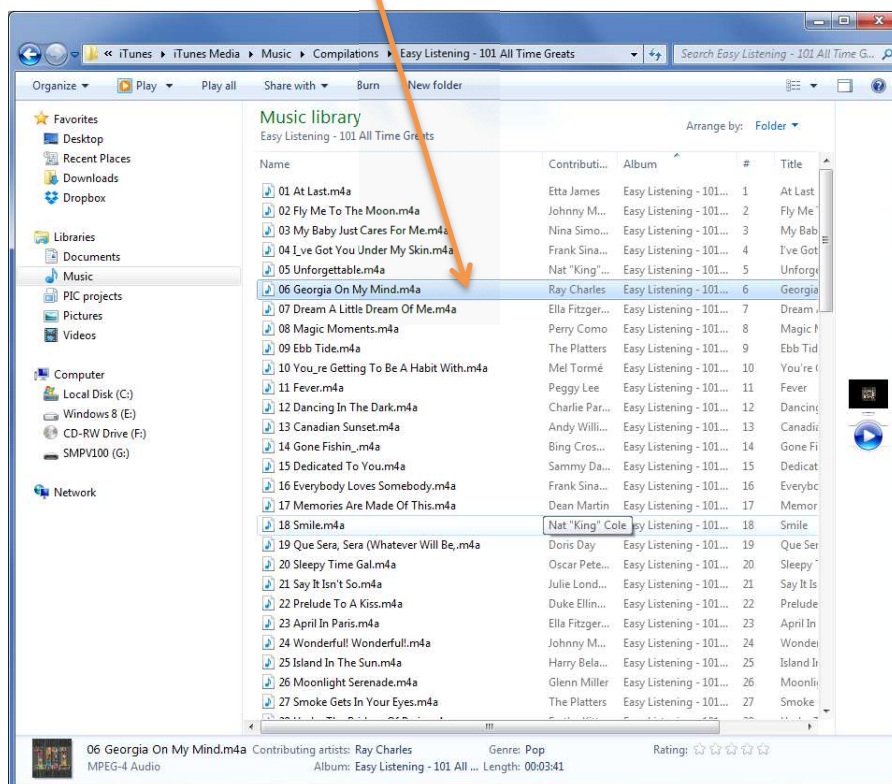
« iTunes ▸ iTunes Media ▸ Music ▸ Compilations ▸ Easy Listening - 101 All Time Greats

Search Easy Listening - 101 All Time G...

Organize ▾ Play ▾ Play all Share with ▾ Burn New folder

Favorites
Desktop
Recent Places
Downloads
Dropbox

Libraries
Documents
Music
PIC projects
Pictures
Videos

Computer
Local Disk (C:)
Windows 8 (E:)
CD-RW Drive (F:)
SMPV100 (G:)

Network

Music library
Easy Listening - 101 All Time Greats

Arrange by: Folder ▾

| Name | Contributi... | Album | # | Title |
|---|---|---|---|---|
| 01 At Last.m4a | Etta James | Easy Listening - 101... | 1 | At Last |
| 02 Fly Me To The Moon.m4a | Johnny M... | Easy Listening - 101... | 2 | Fly Me T |
| 03 My Baby Just Cares For Me.m4a | Nina Simo... | Easy Listening - 101... | 3 | My Bab |
| 04 I_ve Got You Under My Skin.m4a | Frank Sina... | Easy Listening - 101... | 4 | I've Got |
| 05 Unforgettable.m4a | Nat "King"... | Easy Listening - 101... | 5 | Unforge |
| 06 Georgia On My Mind.m4a | Ray Charles | Easy Listening - 101... | 6 | Georgia |
| 07 Dream A Little Dream Of Me.m4a | Ella Fitzger... | Easy Listening - 101... | 7 | Dream A |
| 08 Magic Moments.m4a | Perry Como | Easy Listening - 101... | 8 | Magic M |
| 09 Ebb Tide.m4a | The Platters | Easy Listening - 101... | 9 | Ebb Tid |
| 10 You_re Getting To Be A Habit With.m4a | Mel Tormé | Easy Listening - 101... | 10 | You're |
| 11 Fever.m4a | Peggy Lee | Easy Listening - 101... | 11 | Fever |
| 12 Dancing In The Dark.m4a | Charlie Par... | Easy Listening - 101... | 12 | Dancing |
| 13 Canadian Sunset.m4a | Andy Willi... | Easy Listening - 101... | 13 | Canadi |
| 14 Gone Fishin_.m4a | Bing Cros... | Easy Listening - 101... | 14 | Gone Fi |
| 15 Dedicated To You.m4a | Sammy Da... | Easy Listening - 101... | 15 | Dedicat |
| 16 Everybody Loves Somebody.m4a | Frank Sina... | Easy Listening - 101... | 16 | Everybc |
| 17 Memories Are Made Of This.m4a | Dean Martin | Easy Listening - 101... | 17 | Memor |
| 18 Smile.m4a | Nat "King" Cole | Easy Listening - 101... | 18 | Smile |
| 19 Que Sera, Sera (Whatever Will Be,.m4a | Doris Day | Easy Listening - 101... | 19 | Que Ser |
| 20 Sleepy Time Gal.m4a | Oscar Pete... | Easy Listening - 101... | 20 | Sleepy |
| 21 Say It Isn't So.m4a | Julie Lond... | Easy Listening - 101... | 21 | Say It Is |
| 22 Prelude To A Kiss.m4a | Duke Ellin... | Easy Listening - 101... | 22 | Prelude |
| 23 April In Paris.m4a | Ella Fitzger... | Easy Listening - 101... | 23 | April In |
| 24 Wonderful! Wonderful!.m4a | Johnny M... | Easy Listening - 101... | 24 | Wonde |
| 25 Island In The Sun.m4a | Harry Bela... | Easy Listening - 101... | 25 | Island I |
| 26 Moonlight Serenade.m4a | Glenn Miller | Easy Listening - 101... | 26 | Moonli |
| 27 Smoke Gets In Your Eyes.m4a | The Platters | Easy Listening - 101... | 27 | Smoke |

06 Georgia On My Mind.m4a Contributing artists: Ray Charles Genre: Pop Rating: ☆☆☆☆☆
MPEG-4 Audio Album: Easy Listening - 101 All ... Length: 00:03:41